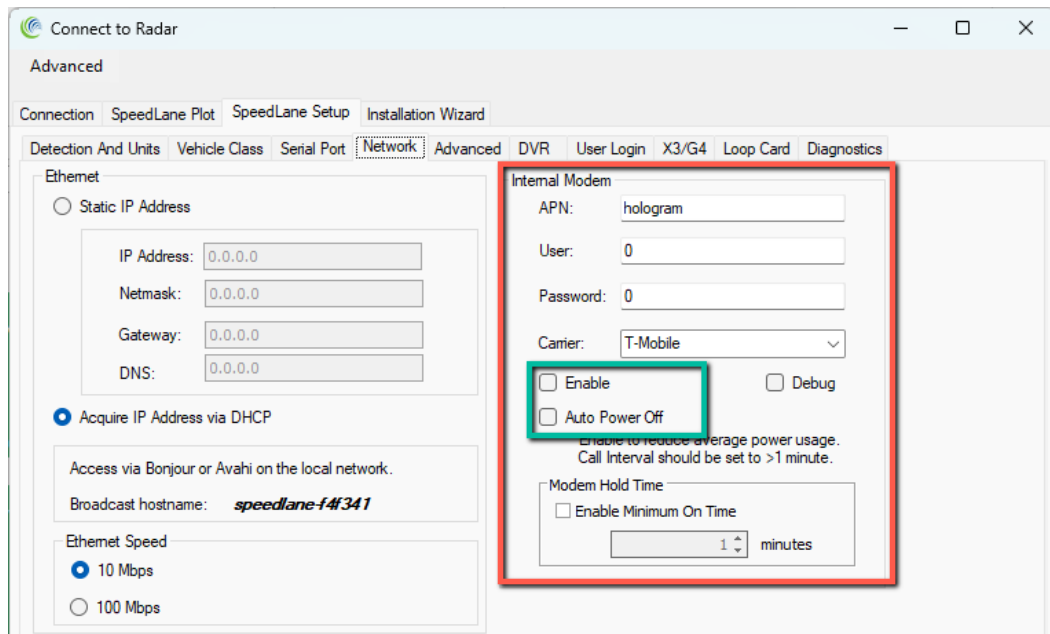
Connect to Radar

Advanced

Connection | SpeedLane Plot | SpeedLane Setup | Installation Wizard

Detection And Units | Vehicle Class | Serial Port | Network | Advanced | DVR | User Login | X3/G4 | Loop Card | Diagnostics

Ethernet

Static IP Address

IP Address: 0.0.0.0

Netmask: 0.0.0.0

Gateway: 0.0.0.0

DNS: 0.0.0.0

Acquire IP Address via DHCP

Access via Bonjour or Avahi on the local network.

Broadcast hostname: speedlane-f4f341

Ethernet Speed

10 Mbps

100 Mbps

Internal Modem

APN: hologram

User: 0

Password: 0

Carrier: T-Mobile

Enable

Debug

Auto Power Off

Enable to reduce average power usage. Call Interval should be set to >1 minute.

Modem Hold Time

Enable Minimum On Time

1 minutes